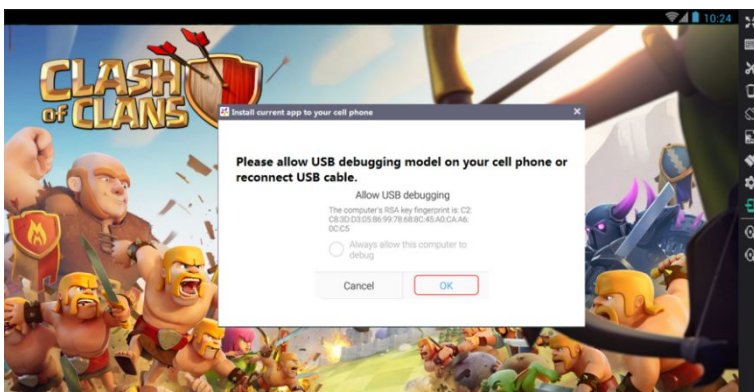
10:24

CLASH of CLANS

Install current app to your cell phone

×

Please allow USB debugging model on your cell phone or reconnect USB cable.

Allow USB debugging

The computer's RSA key fingerprint is: C2:C8:3D:D3:05:86:99:78:68:8C:45:A0:CA:A6:0C:C5

Always allow this computer to debug

Cancel

OK